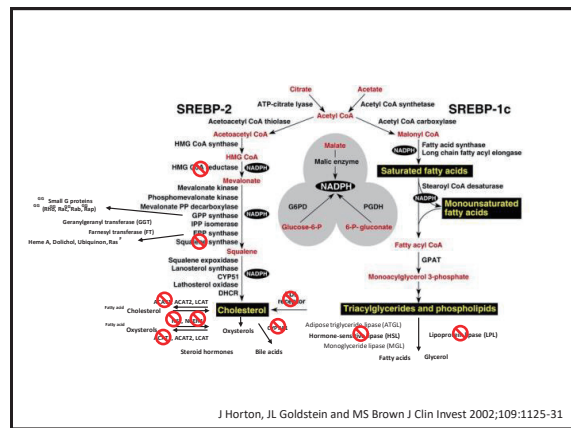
Citrate
Acetate
ATP-citrate lyase
Acetyl CoA synthetase
SREBP-2
Acetyl CoA
SREBP-1c
Acetoacetyl CoA thiolase
Acetyl CoA carboxylase
Acetoacetyl CoA
Malonyl CoA
HMG CoA synthase
NADPH
Fatty acid synthase
Long chain fatty acyl elongase
HMG CoA
Malate
HMG CoA reductase
NADPH
Malic enzyme
Saturated fatty acids
Mevalonate
NADPH
Mevalonate kinase
Stearoyl CoA desaturase
Phosphomevalonate kinase
Small G proteins (RhR, Rac, Rab, Rap)
Mevalonate PP decarboxylase
G6PD
PGDH
Monounsaturated fatty acids
GPP synthase
NADPH
IPP isomerase
Geranylgeranyl transferase (GGT)
FPP synthase
Glucose-6-P
6-P-gluconate
Farnesyl transferase (FT)
Squalene synthase
Heme A, Dolichol, Ubiquinon, Ras
Fatty acyl CoA
Squalene
Squalene expoxidase
GPAT
Lanosterol synthase
NADPH
CYP51
Monoacylglycerol 3-phosphate
Lathosterol oxidase
DHCR
ACAT1
ACAT2, LCAT
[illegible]
Fatty acid
Cholesterol
Triacylglycerides and phospholipids
Cholesterol
Fatty acid
Oxysterols
Oxysterols
CYP7A1
Adipose triglyceride lipase (ATGL)
Hormone-sensitive lipase (HSL)
Lipoprotein lipase (LPL)
ACAT1
ACAT2, LCAT
Monoglyceride lipase (MGL)
Steroid hormones
Bile acids
Fatty acids
Glycerol
J Horton, JL Goldstein and MS Brown J Clin Invest 2002;109:1125-31